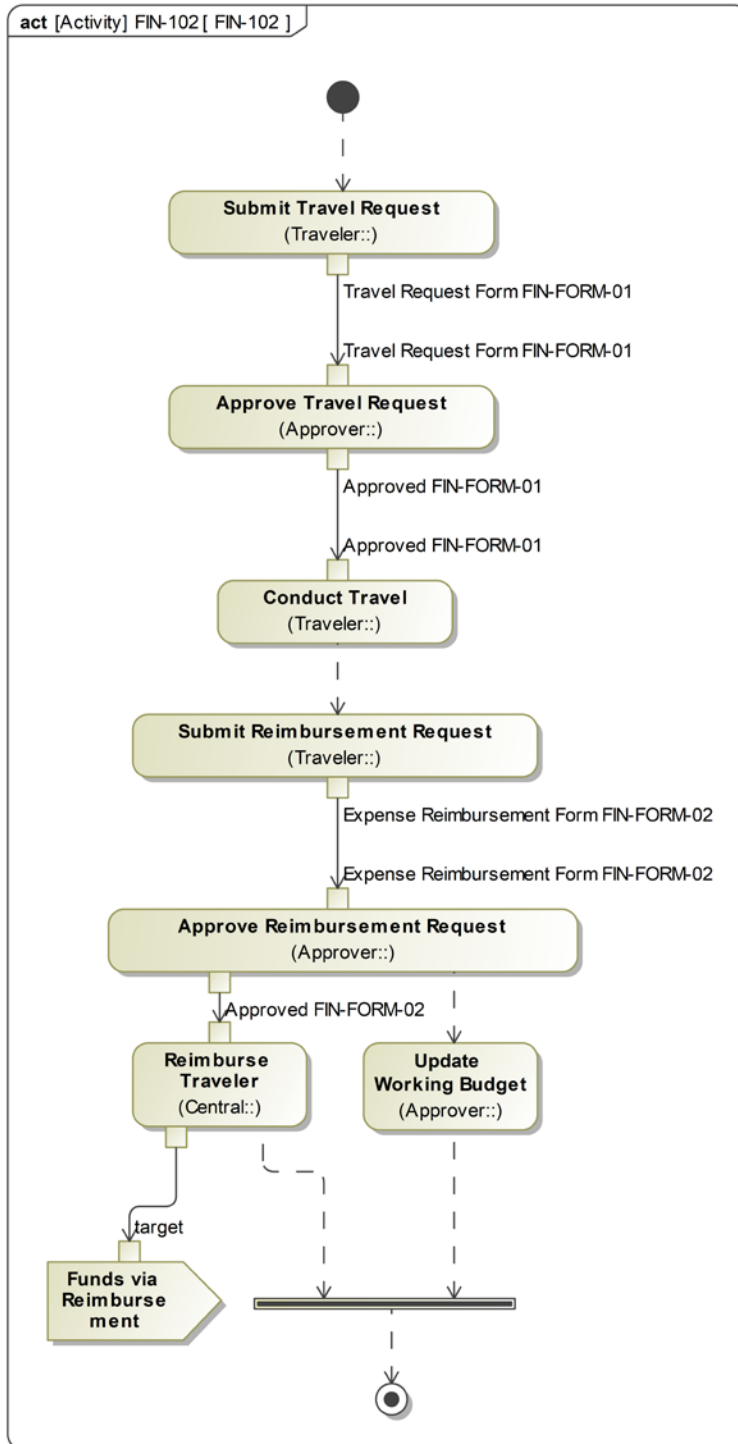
act [Activity] FIN-102 [ FIN-102 ]

Submit Travel Request
(Traveler::)

Travel Request Form FIN-FORM-01

Travel Request Form FIN-FORM-01

Approve Travel Request
(Approver::)

Approved FIN-FORM-01

Approved FIN-FORM-01

Conduct Travel
(Traveler::)

Submit Reimbursement Request
(Traveler::)

Expense Reimbursement Form FIN-FORM-02

Expense Reimbursement Form FIN-FORM-02

Approve Reimbursement Request
(Approver::)

Approved FIN-FORM-02

Reimburse Traveler
(Central::)

Update Working Budget
(Approver::)

target

Funds via Reimburse ment